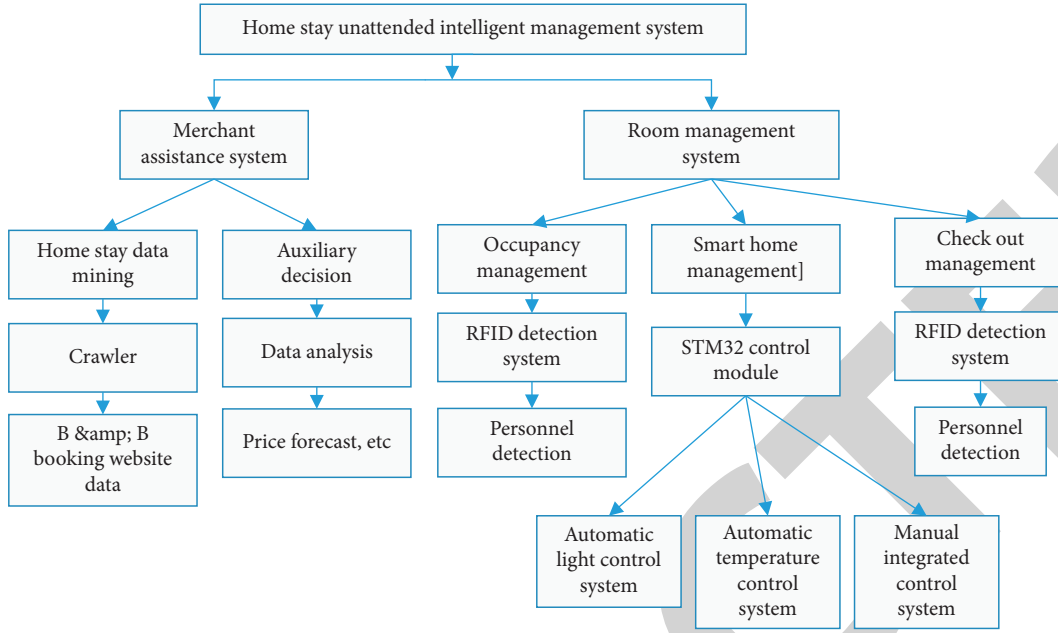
Home stay unattended intelligent management system

Merchant assistance system

Room management system

Home stay data mining

Auxiliary decision

Occupancy management

Smart home management]

Check out management

Crawler

Data analysis

RFID detection system

STM32 control module

RFID detection system

B &amp; B booking website data

Price forecast, etc

Personnel detection

Personnel detection

Automatic light control system

Automatic temperature control system

Manual integrated control system